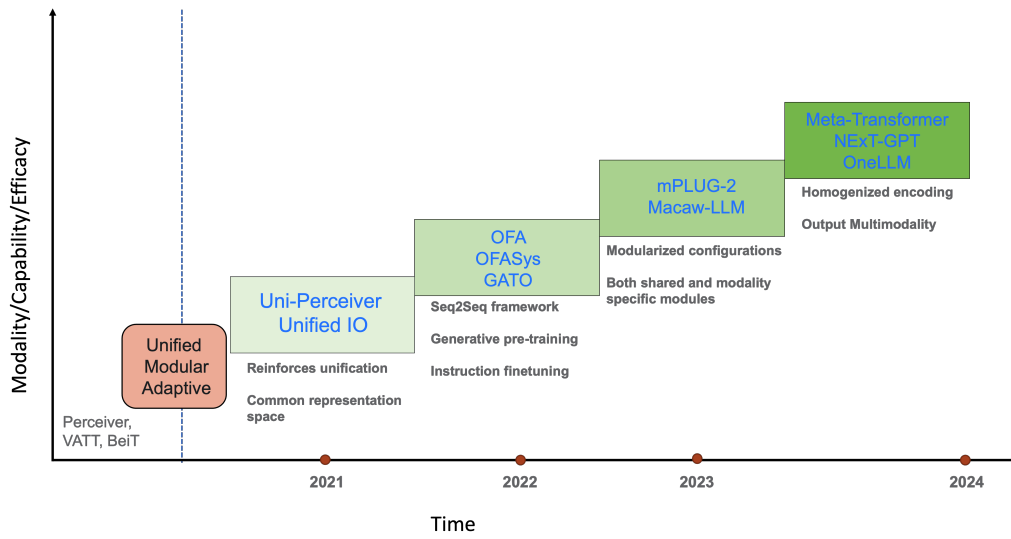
Modality/Capability/Efficacy

Perceiver, VATT, BeiT

Unified
Modular
Adaptive

Uni-Perceiver
Unified IO

Reinforces unification

Common representation space

OFA
OFASys
GATO

Seq2Seq framework

Generative pre-training

Instruction finetuning

mPLUG-2
Macaw-LLM

Modularized configurations

Both shared and modality specific modules

Meta-Transformer
NExT-GPT
OneLLM

Homogenized encoding

Output Multimodality

2021

2022

2023

2024

Time